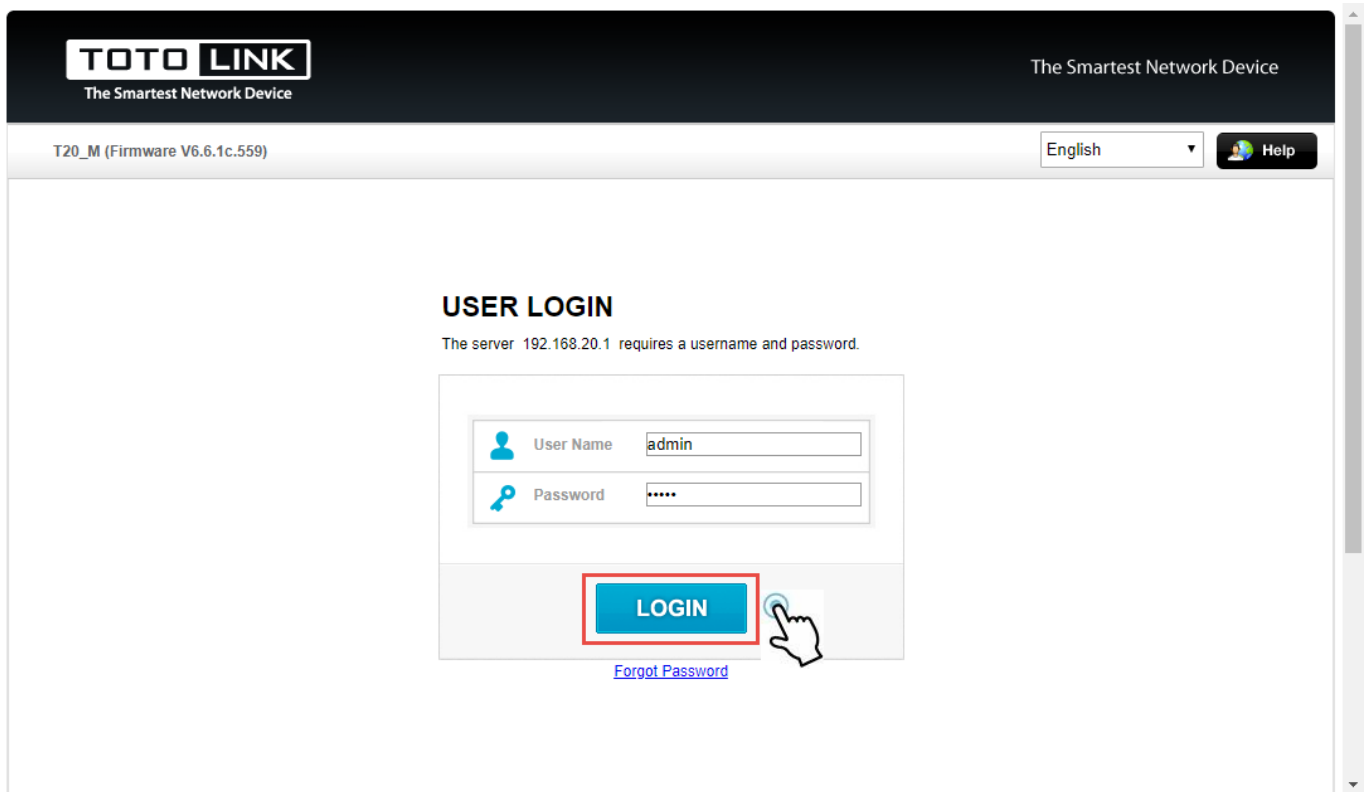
TOTO LINK
The Smartest Network Device

The Smartest Network Device

T20_M (Firmware V6.6.1c.559)

English

Help

USER LOGIN

The server 192.168.20.1 requires a username and password.

User Name admin

Password •••••

LOGIN

Forgot Password